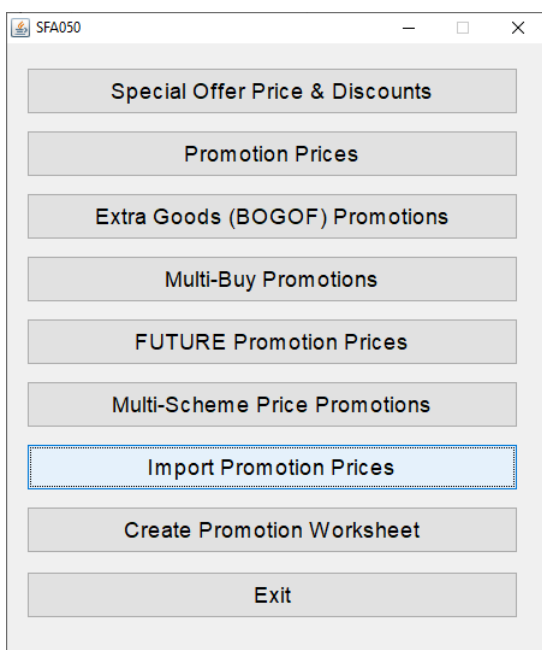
SFA050

Special Offer Price & Discounts

Promotion Prices

Extra Goods (BOGOF) Promotions

Multi-Buy Promotions

FUTURE Promotion Prices

Multi-Scheme Price Promotions

Import Promotion Prices

Create Promotion Worksheet

Exit